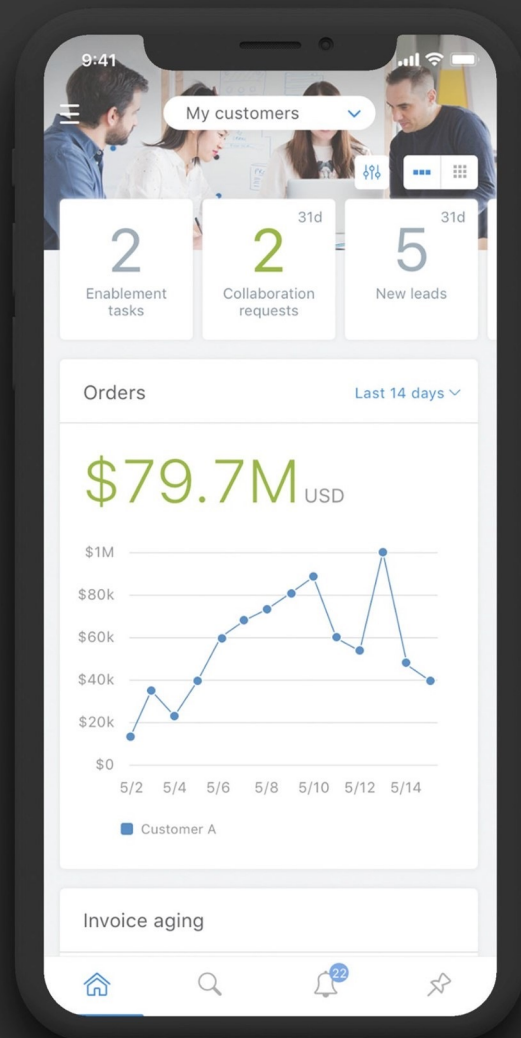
9:41

My customers

2
Enablement tasks

31d
2
Collaboration requests

31d
5
New leads

Orders
Last 14 days

$79.7M USD

$1M
$80k
$60k
$40k
$20k
$0
5/2 5/4 5/6 5/8 5/10 5/12 5/14

Customer A

Invoice aging

22